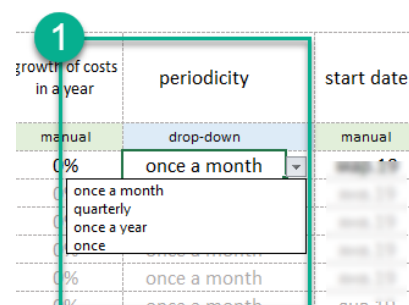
1

| growth of costs in a year | periodicity | start date |
|---|---|---|
| manual | drop-down | manual |
| 0% | once a month | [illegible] |
| 0% | | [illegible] |
| 0% | | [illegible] |
| 0% | | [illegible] |
| 0% | | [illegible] |
| 0% | once a month | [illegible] |
| 0% | once a month | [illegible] |

once a month
quarterly
once a year
once